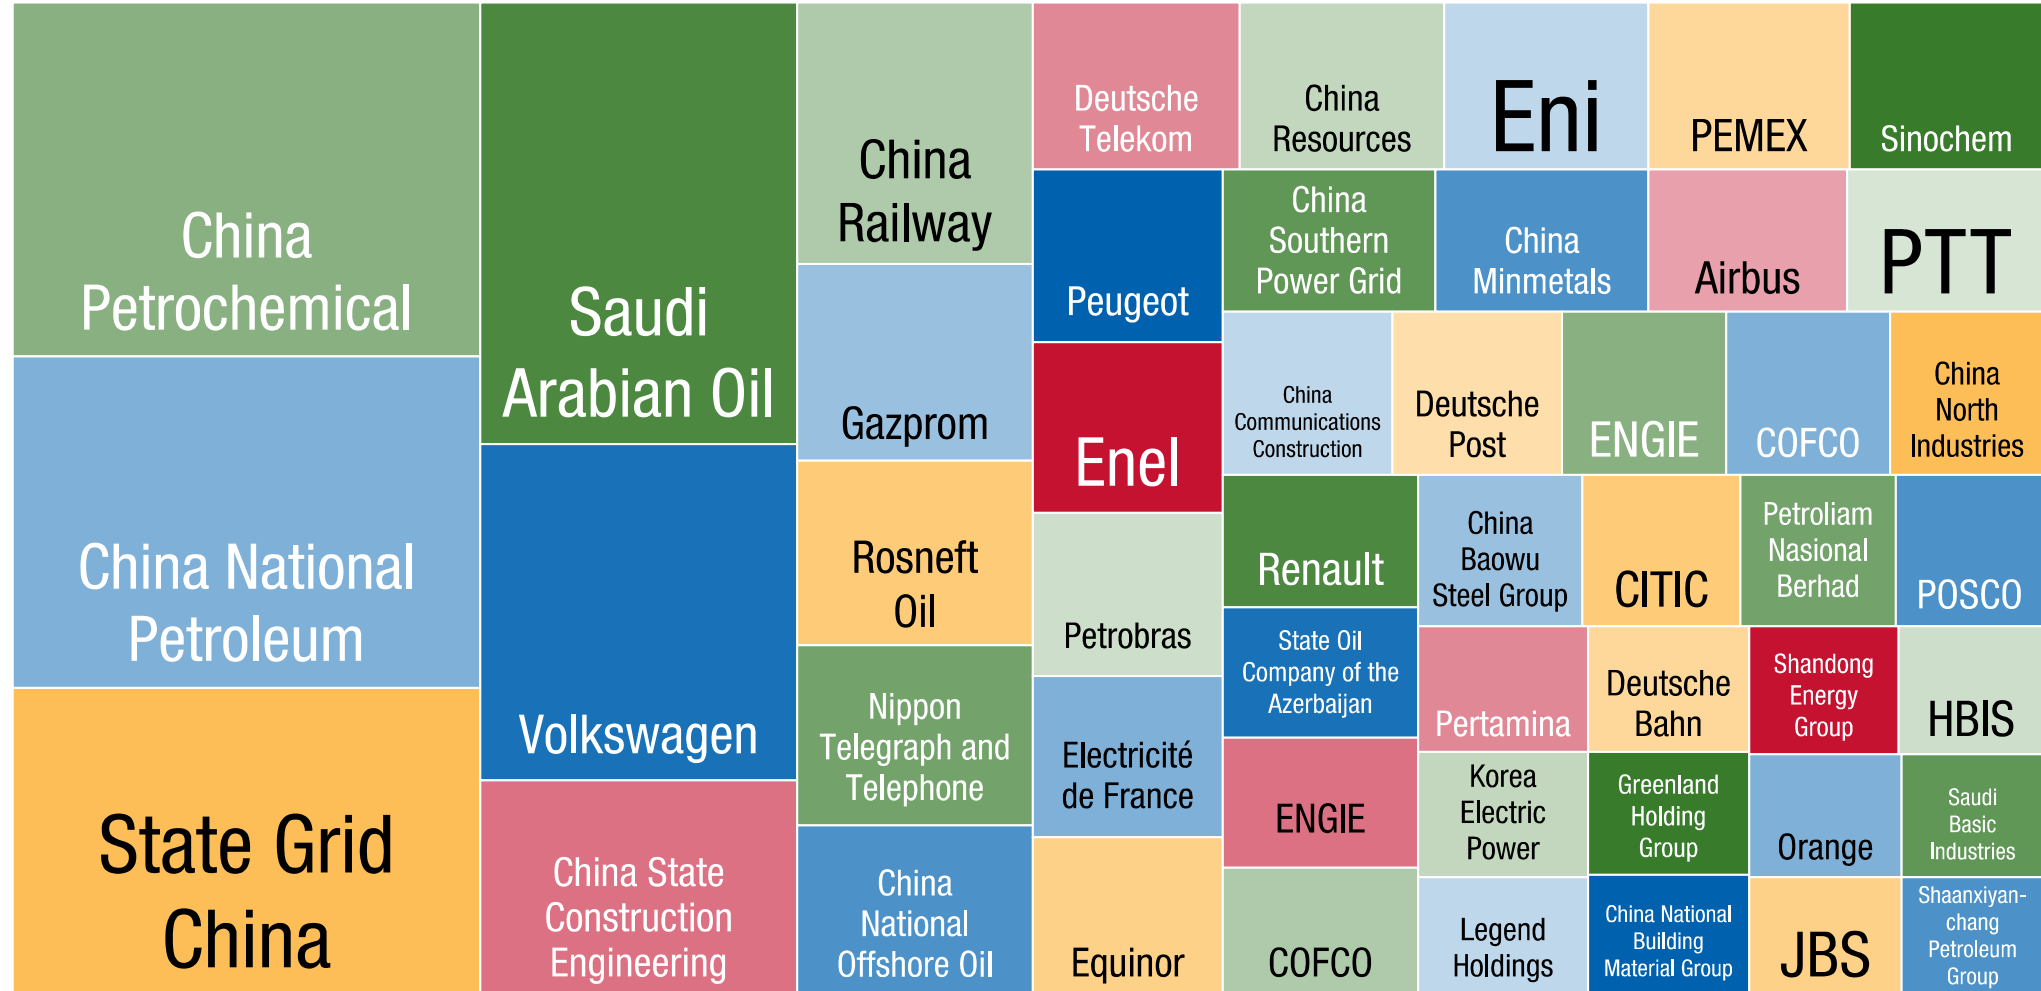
China Petrochemical

China National Petroleum

State Grid China

Saudi Arabian Oil

Volkswagen

China State Construction Engineering

China Railway

Gazprom

Rosneft Oil

Nippon Telegraph and Telephone

China National Offshore Oil

Deutsche Telekom

Peugeot

Enel

Petrobras

Electricité de France

Equinor

China Resources

Eni

PEMEX

Sinochem

China Southern Power Grid

China Minmetals

Airbus

PTT

China Communications Construction

Deutsche Post

ENGIE

COFCO

China North Industries

Renault

China Baowu Steel Group

CITIC

Petroliam Nasional Berhad

POSCO

State Oil Company of the Azerbaijan

Pertamina

Deutsche Bahn

Shandong Energy Group

HBIS

ENGIE

Korea Electric Power

Greenland Holding Group

Orange

Saudi Basic Industries

COFCO

Legend Holdings

China National Building Material Group

JBS

Shaanxiyanchang Petroleum Group